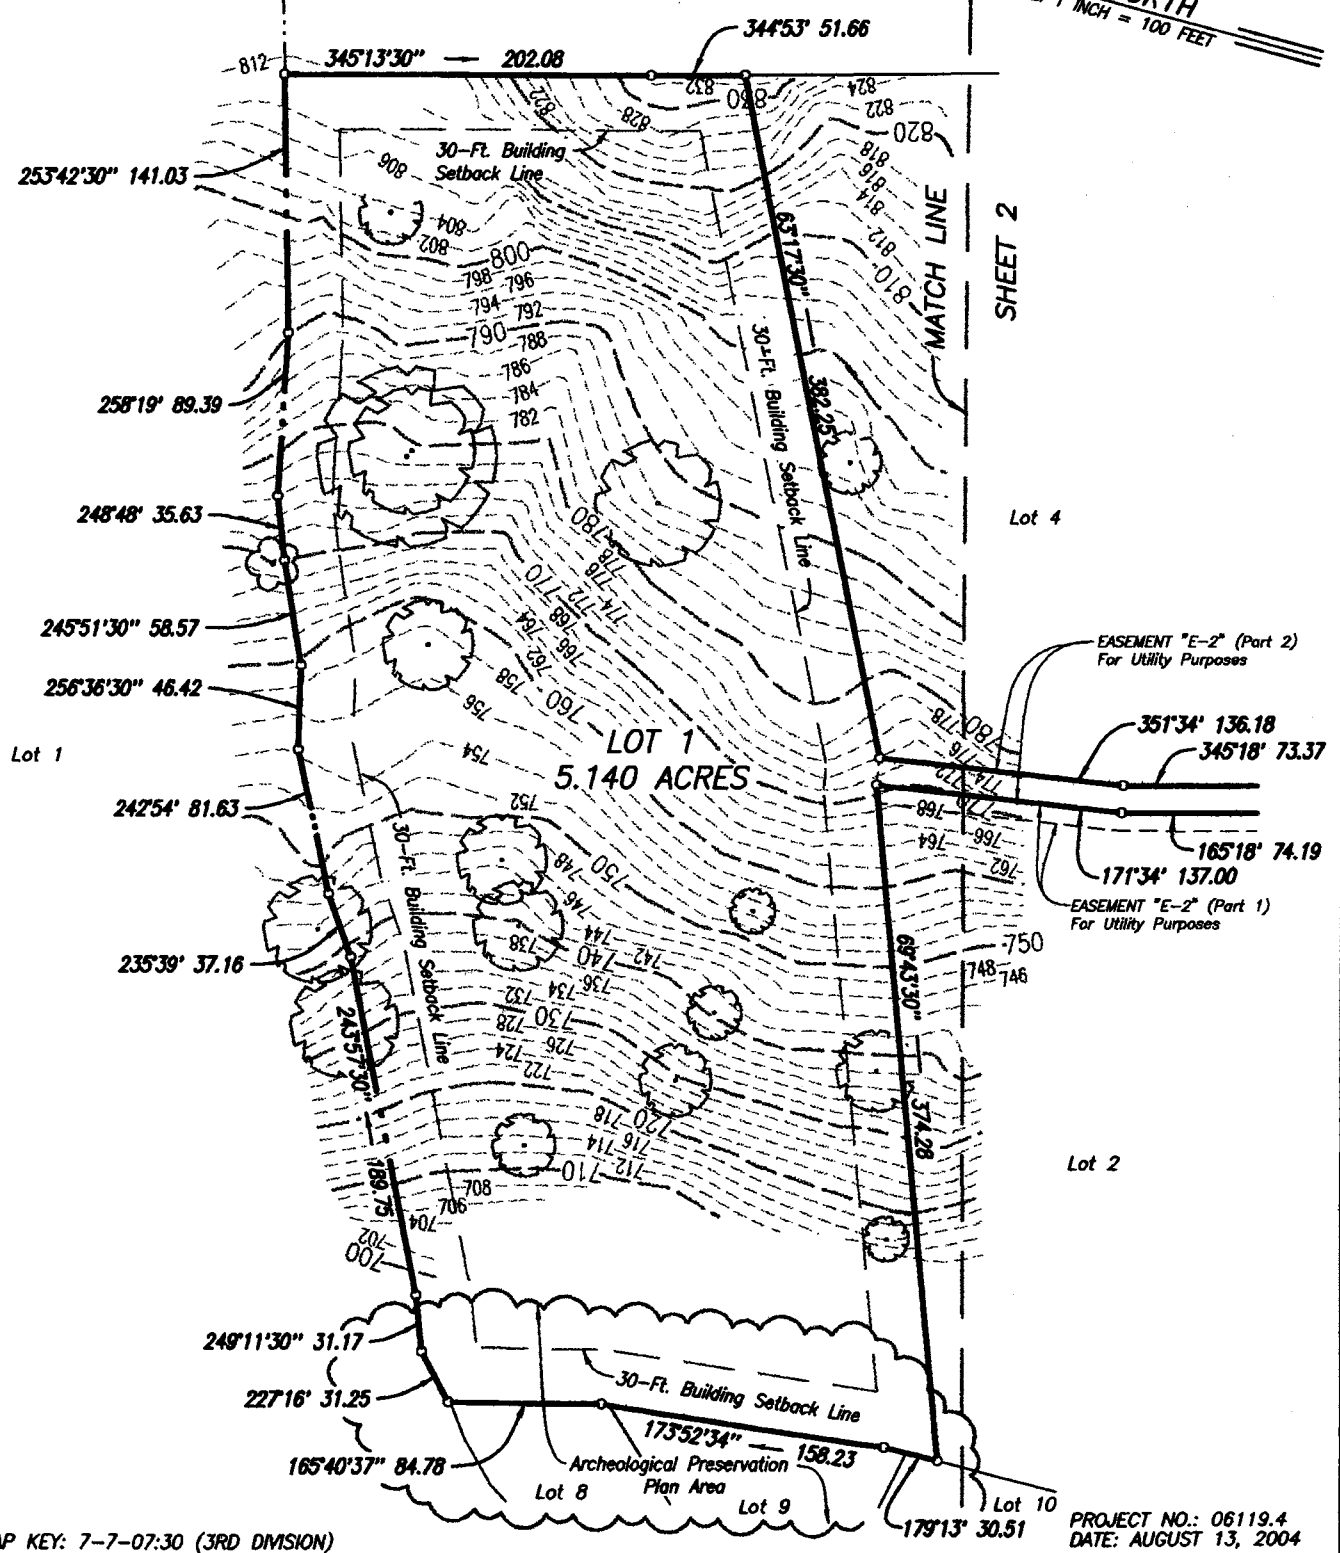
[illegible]RTH
1 INCH = 100 FEET

812
345°13'30" — 202.08
344°53' 51.66
832
830
828
826
824
822
820
818
816
814
812
810
808
806
804
802
800
798
796
794
792
790
788
786
784
782
780
778
776
774
772
770
768
766
764
762
760
758
756
754
752
750
748
746
744
742
740
738
736
734
732
730
728
726
724
722
720
718
716
714
712
710
708
706
704
702
700

30-Ft. Building Setback Line
253°42'30" 141.03
63°17'30"
382.25
MATCH LINE
SHEET 2
30-Ft. Building Setback Line
258°19' 89.39
248°48' 35.63
Lot 4
245°51'30" 58.57
256°36'30" 46.42
EASEMENT "E-2" (Part 2) For Utility Purposes
351°34' 136.18
345°18' 73.37
Lot 1
LOT 1
5.140 ACRES
242°54' 81.63
165°18' 74.19
171°34' 137.00
EASEMENT "E-2" (Part 1) For Utility Purposes
30-Ft. Building Setback Line
750
748
746
235°39' 37.16
69°43'30"
243°57'30"
374.28
Lot 2
189.75
249°11'30" 31.17
227°16' 31.25
30-Ft. Building Setback Line
173°52'34" — 158.23
165°40'37" 84.78
Archeological Preservation Plan Area
Lot 8
Lot 9
Lot 10
179°13' 30.51
PROJECT NO.: 06119.4
DATE: AUGUST 13, 2004
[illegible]P KEY: 7-7-07:30 (3RD DIVISION)